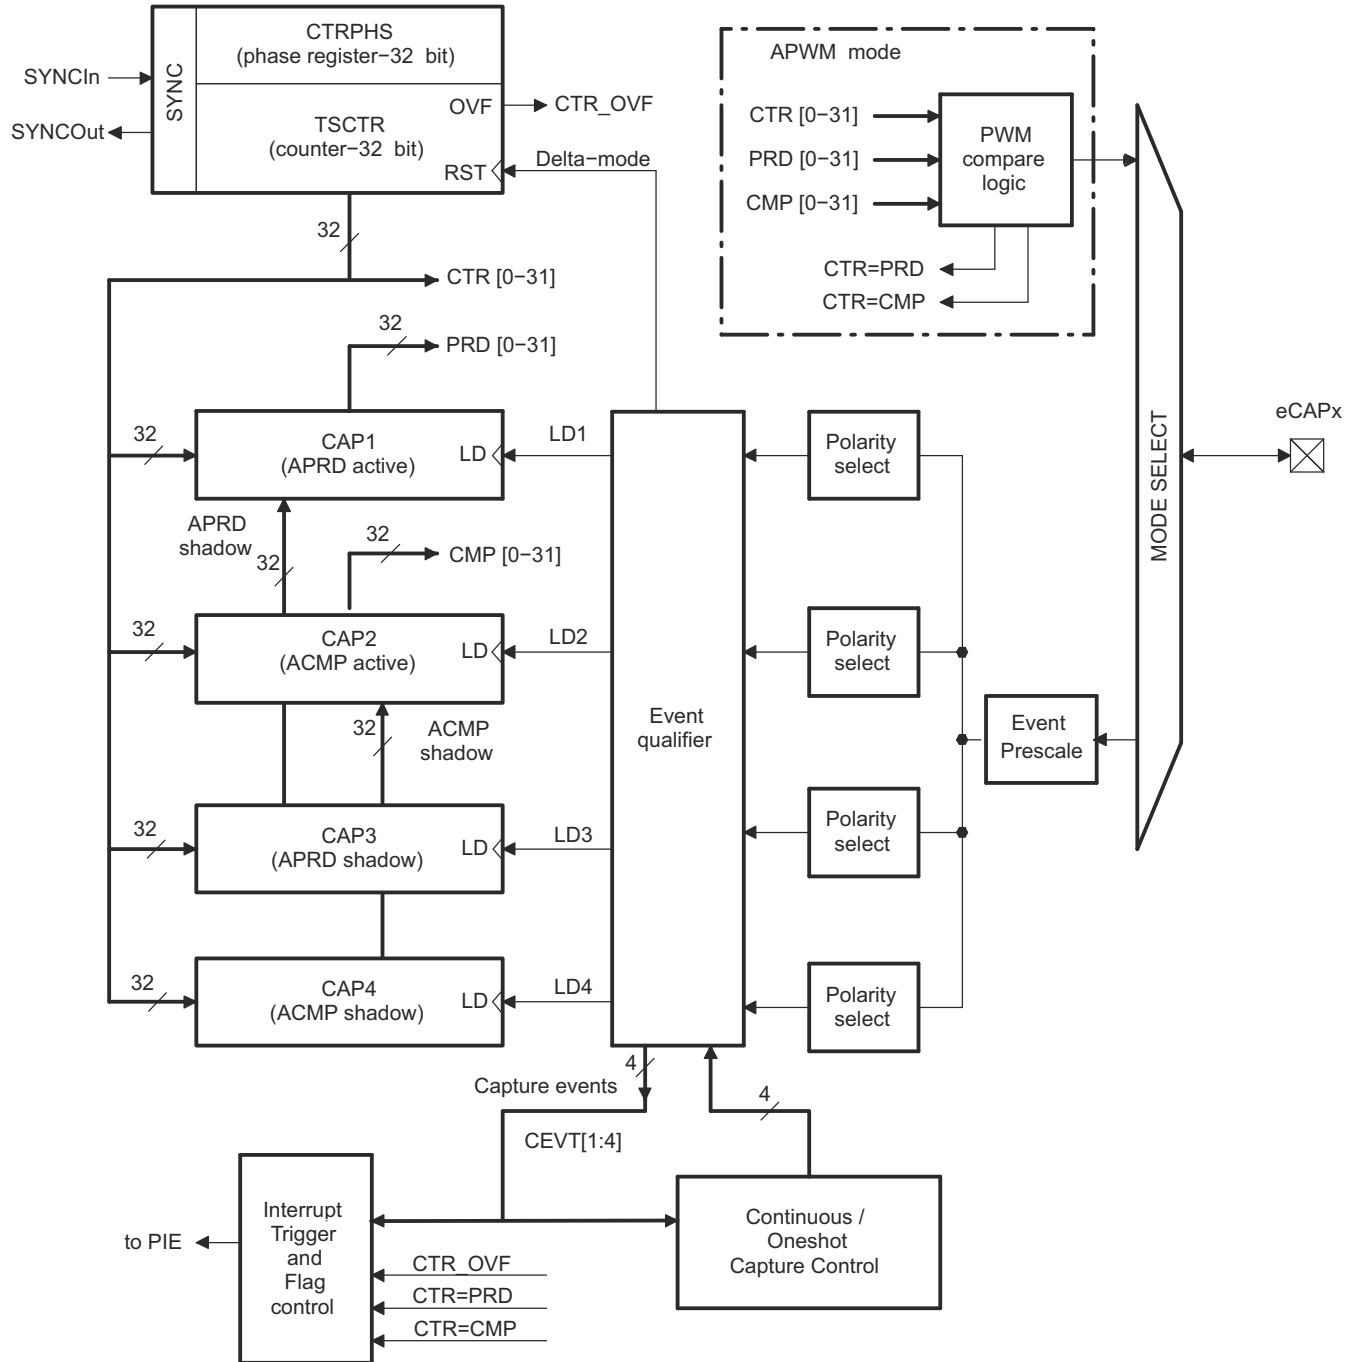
SYNCIn
SYNCOut
SYNC
CTRPHS
(phase register−32 bit)
TSCTR
(counter−32 bit)
OVF
RST
CTR_OVF
Delta−mode
32
CTR [0−31]
32
PRD [0−31]
APWM mode
CTR [0−31]
PRD [0−31]
CMP [0−31]
PWM compare logic
CTR=PRD
CTR=CMP
MODE SELECT
eCAPx
32
CAP1
(APRD active)
LD
LD1
APRD shadow
32
32
CMP [0−31]
32
CAP2
(ACMP active)
LD
LD2
32
ACMP shadow
32
CAP3
(APRD shadow)
LD
LD3
32
CAP4
(ACMP shadow)
LD
LD4
Event qualifier
Polarity select
Polarity select
Polarity select
Polarity select
Event Prescale
4
Capture events
4
CEVT[1:4]
to PIE
Interrupt Trigger and Flag control
CTR_OVF
CTR=PRD
CTR=CMP
Continuous / Oneshot Capture Control